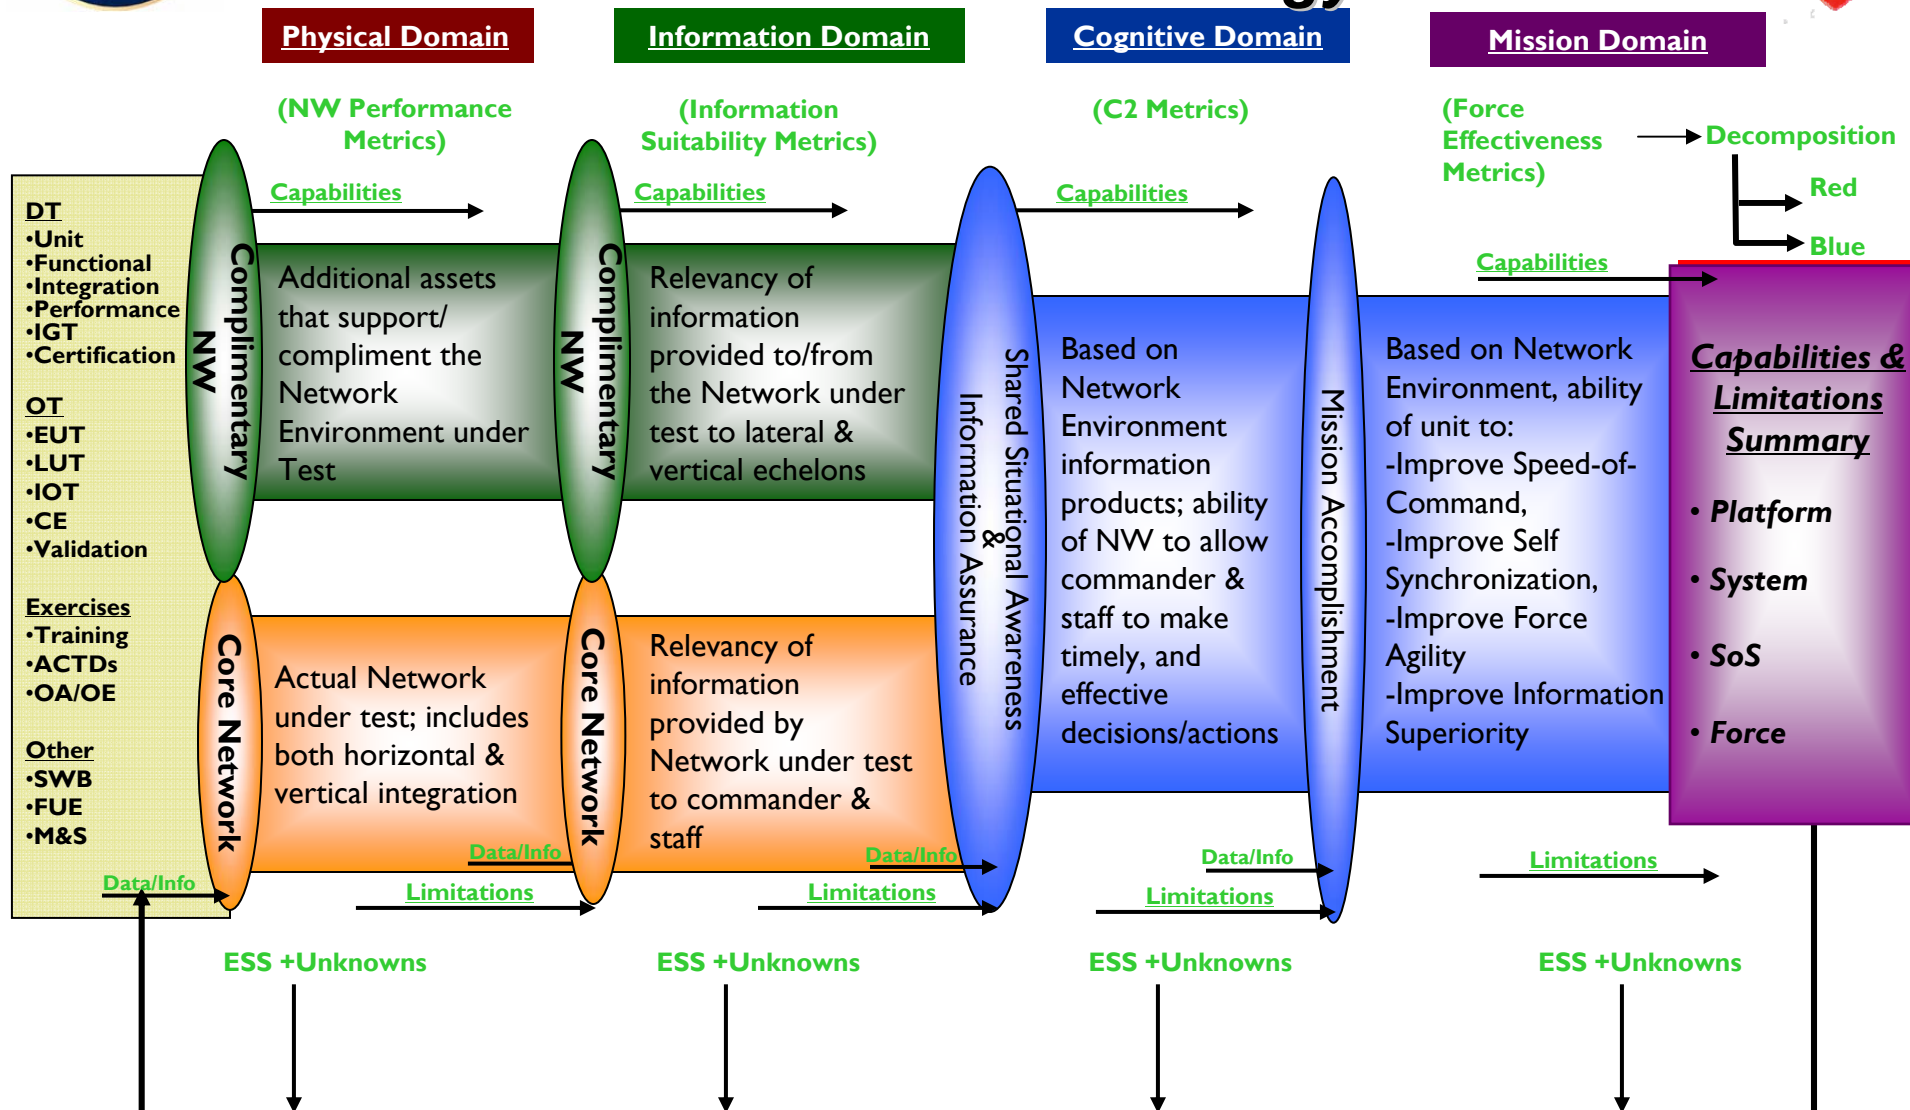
Physical Domain

Information Domain

Cognitive Domain

Mission Domain

(NW Performance Metrics)

(Information Suitability Metrics)

(C2 Metrics)

(Force Effectiveness Metrics)

Decomposition

Red

Blue

DT
•Unit
•Functional
•Integration
•Performance
•IGT
•Certification

OT
•EUT
•LUT
•IOT
•CE
•Validation

Exercises
•Training
•ACTDs
•OA/OE

Other
•SWB
•FUE
•M&S

Data/Info

Complimentary NW

Capabilities

Additional assets that support/ compliment the Network Environment under Test

Core Network

Actual Network under test; includes both horizontal & vertical integration

Data/Info

Limitations

Complimentary NW

Capabilities

Relevancy of information provided to/from the Network under test to lateral & vertical echelons

Core Network

Relevancy of information provided by Network under test to commander & staff

Data/Info

Limitations

Shared Situational Awareness & Information Assurance

Capabilities

Based on Network Environment information products; ability of NW to allow commander & staff to make timely, and effective decisions/actions

Data/Info

Limitations

Mission Accomplishment

Capabilities

Based on Network Environment, ability of unit to:
-Improve Speed-of-Command,
-Improve Self Synchronization,
-Improve Force Agility
-Improve Information Superiority

Limitations

Capabilities & Limitations Summary

• Platform

• System

• SoS

• Force

ESS +Unknowns

ESS +Unknowns

ESS +Unknowns

ESS +Unknowns